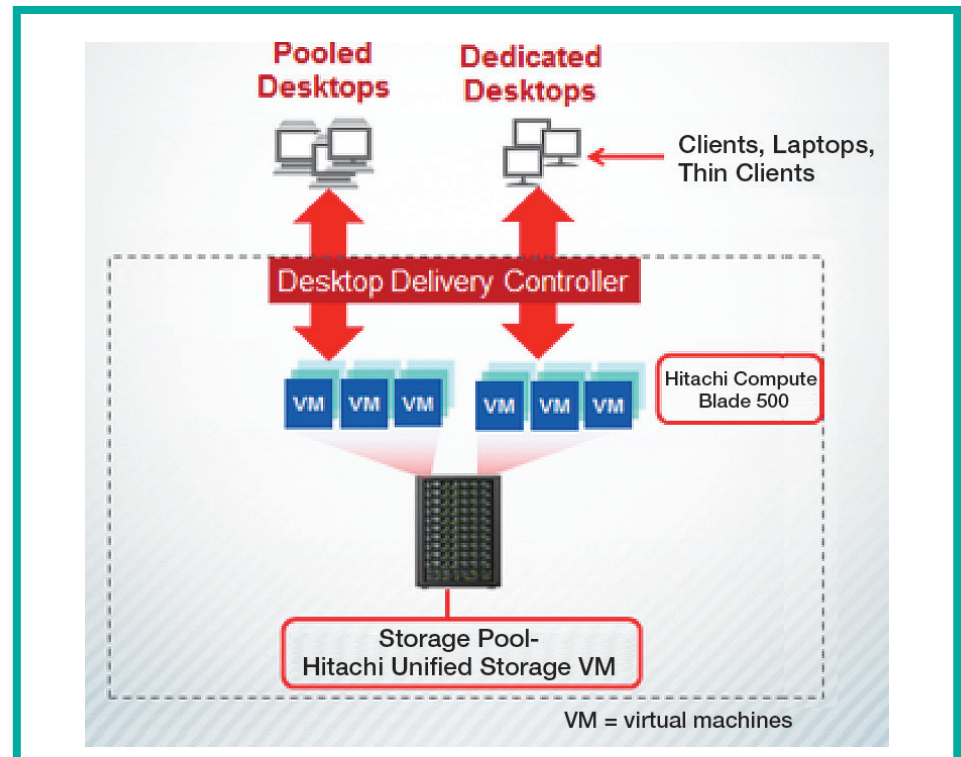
Pooled Desktops

Dedicated Desktops

Clients, Laptops, Thin Clients

Desktop Delivery Controller

VM VM VM

VM VM VM

Hitachi Compute Blade 500

Storage Pool- Hitachi Unified Storage VM

VM = virtual machines